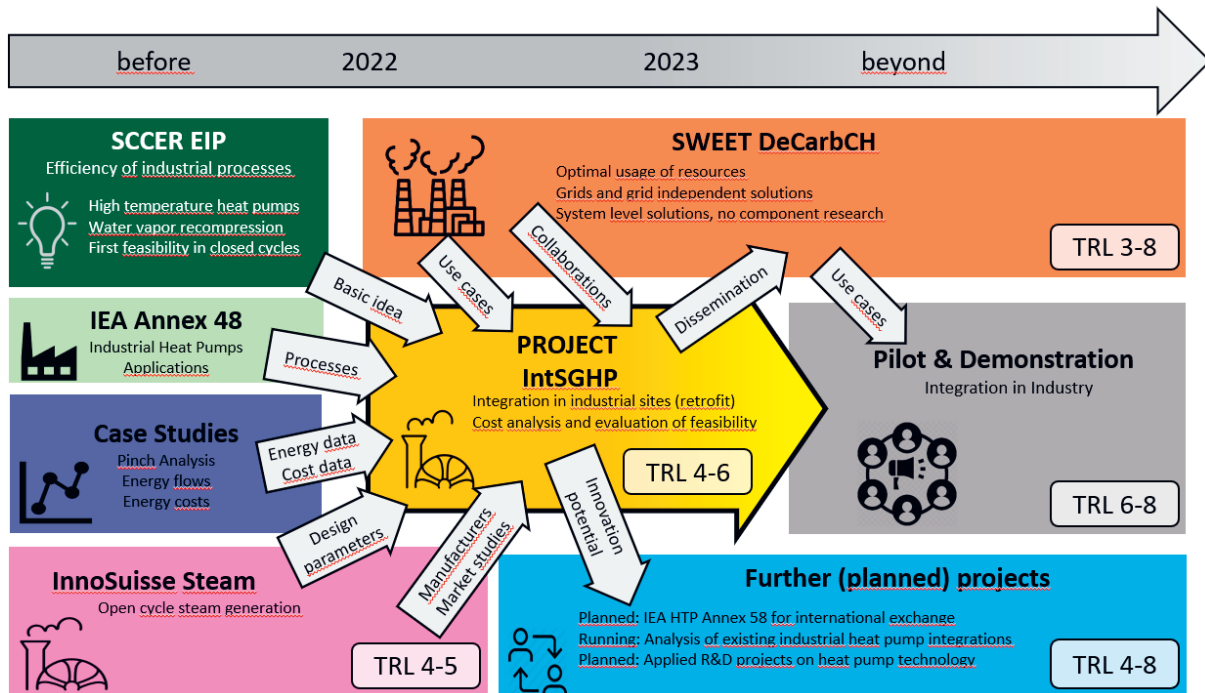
before 2022 2023 beyond

SCCER EIP
Efficiency of industrial processes
High temperature heat pumps
Water vapor recompression
First feasibility in closed cycles

SWEET DeCarbCH
Optimal usage of resources
Grids and grid independent solutions
System level solutions, no component research
TRL 3-8

IEA Annex 48
Industrial Heat Pumps
Applications

Case Studies
Pinch Analysis
Energy flows
Energy costs

InnoSuisse Steam
Open cycle steam generation
TRL 4-5

Basic idea
Use cases
Collaborations
Dissemination
Use cases
Processes
Energy data
Cost data
Design parameters
Manufacturers
Market studies
Innovation potential

PROJECT
IntSGHP
Integration in industrial sites (retrofit)
Cost analysis and evaluation of feasibility
TRL 4-6

Pilot & Demonstration
Integration in Industry
TRL 6-8

Further (planned) projects
Planned: IEA HTP Annex 58 for international exchange
Running: Analysis of existing industrial heat pump integrations
Planned: Applied R&D projects on heat pump technology
TRL 4-8